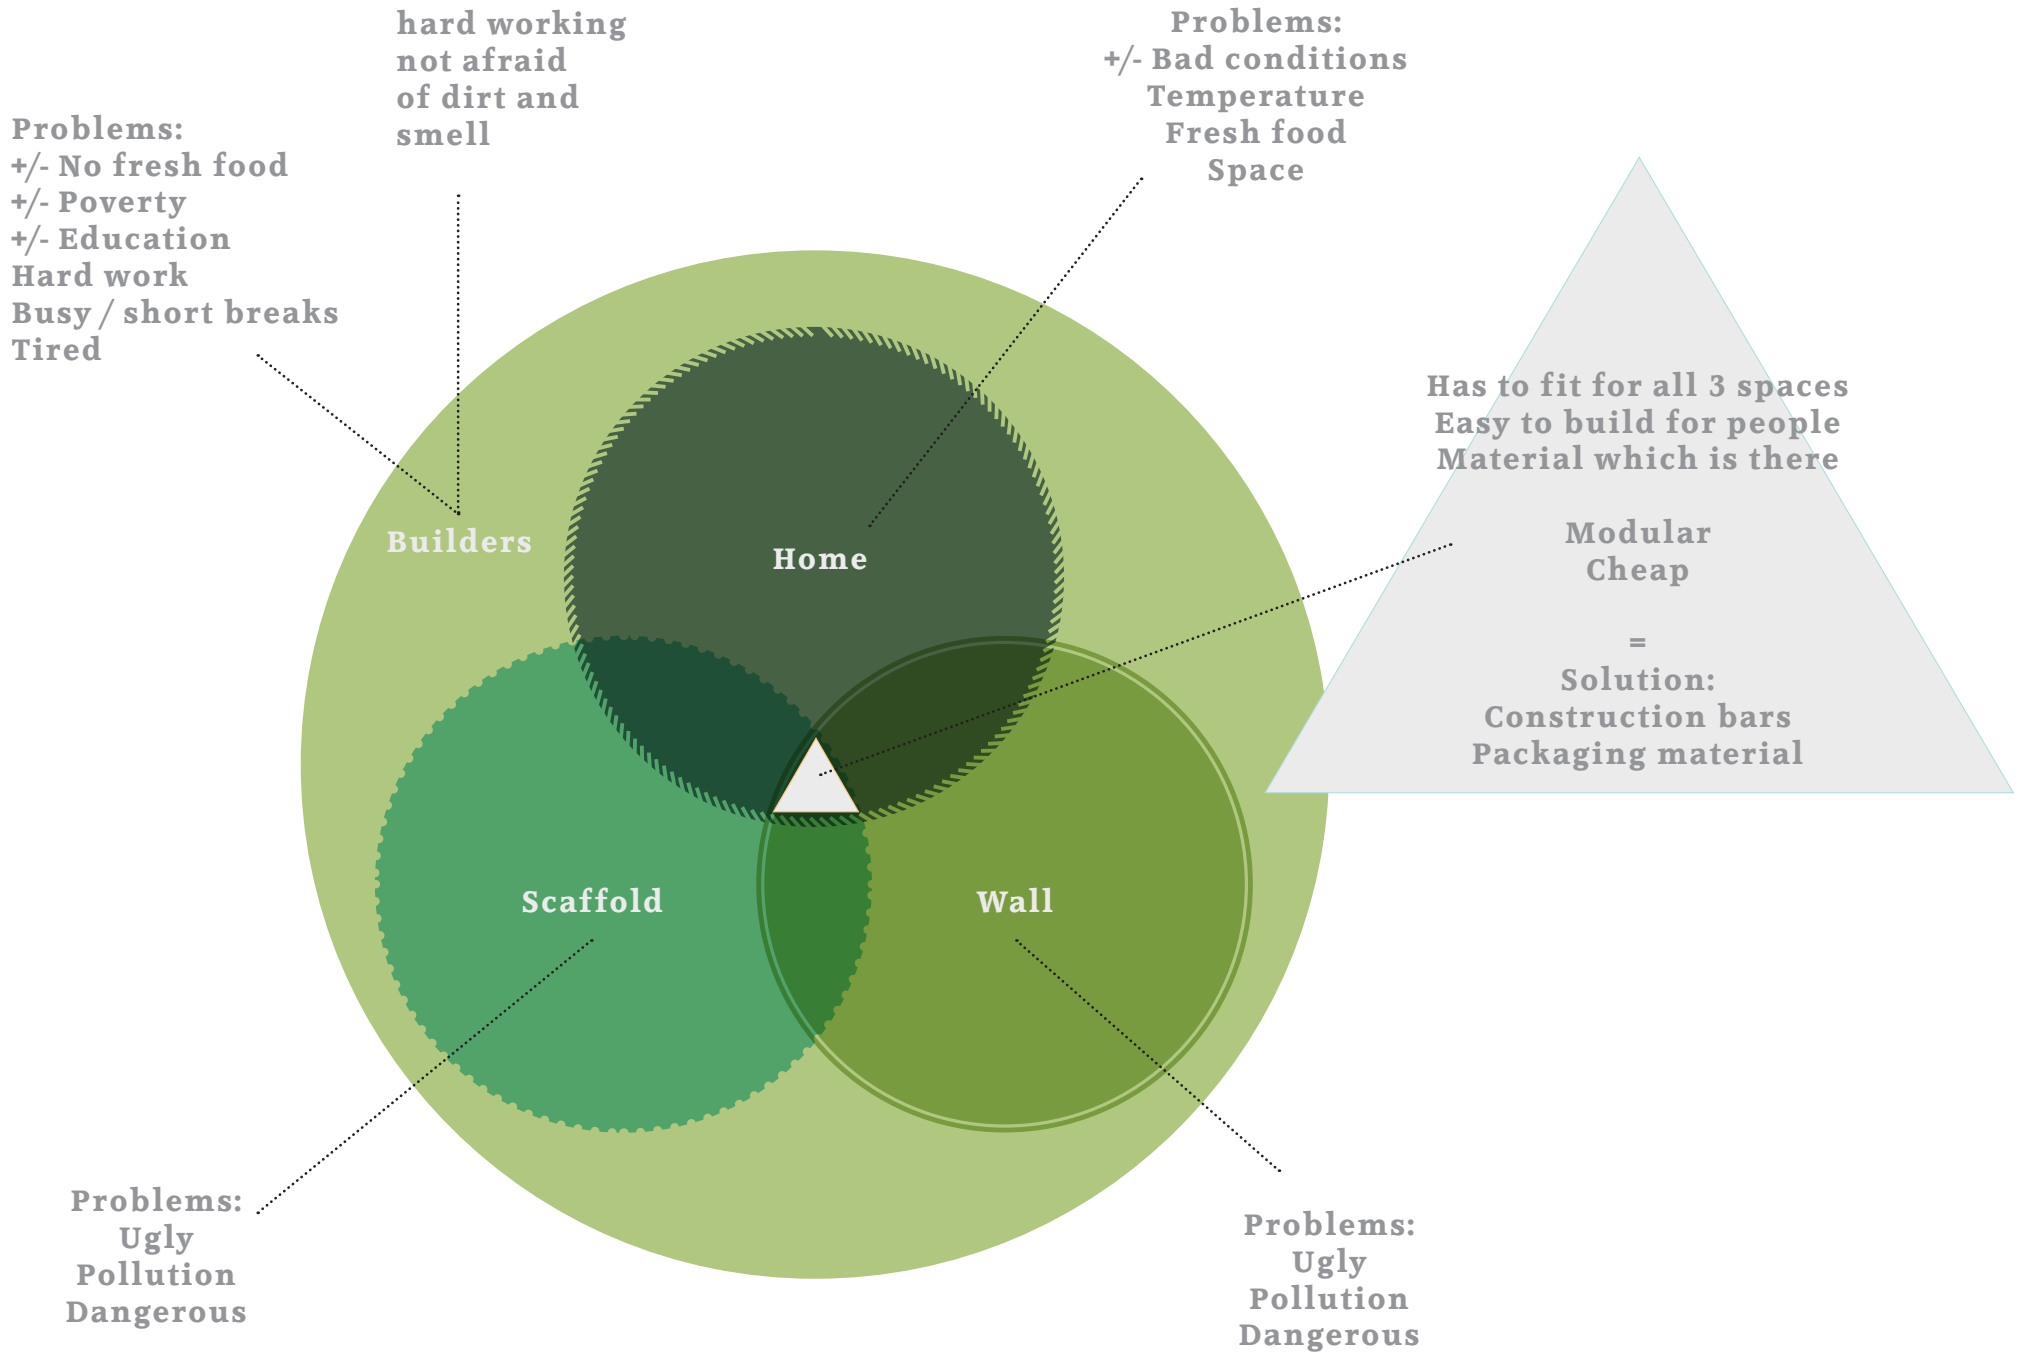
hard working
not afraid
of dirt and
smell

Problems:
+/- Bad conditions
Temperature
Fresh food
Space

Problems:
+/- No fresh food
+/- Poverty
+/- Education
Hard work
Busy / short breaks
Tired

Has to fit for all 3 spaces
Easy to build for people
Material which is there

Modular
Cheap

=
Solution:
Construction bars
Packaging material

Builders

Home

Scaffold

Wall

Problems:
Ugly
Pollution
Dangerous

Problems:
Ugly
Pollution
Dangerous